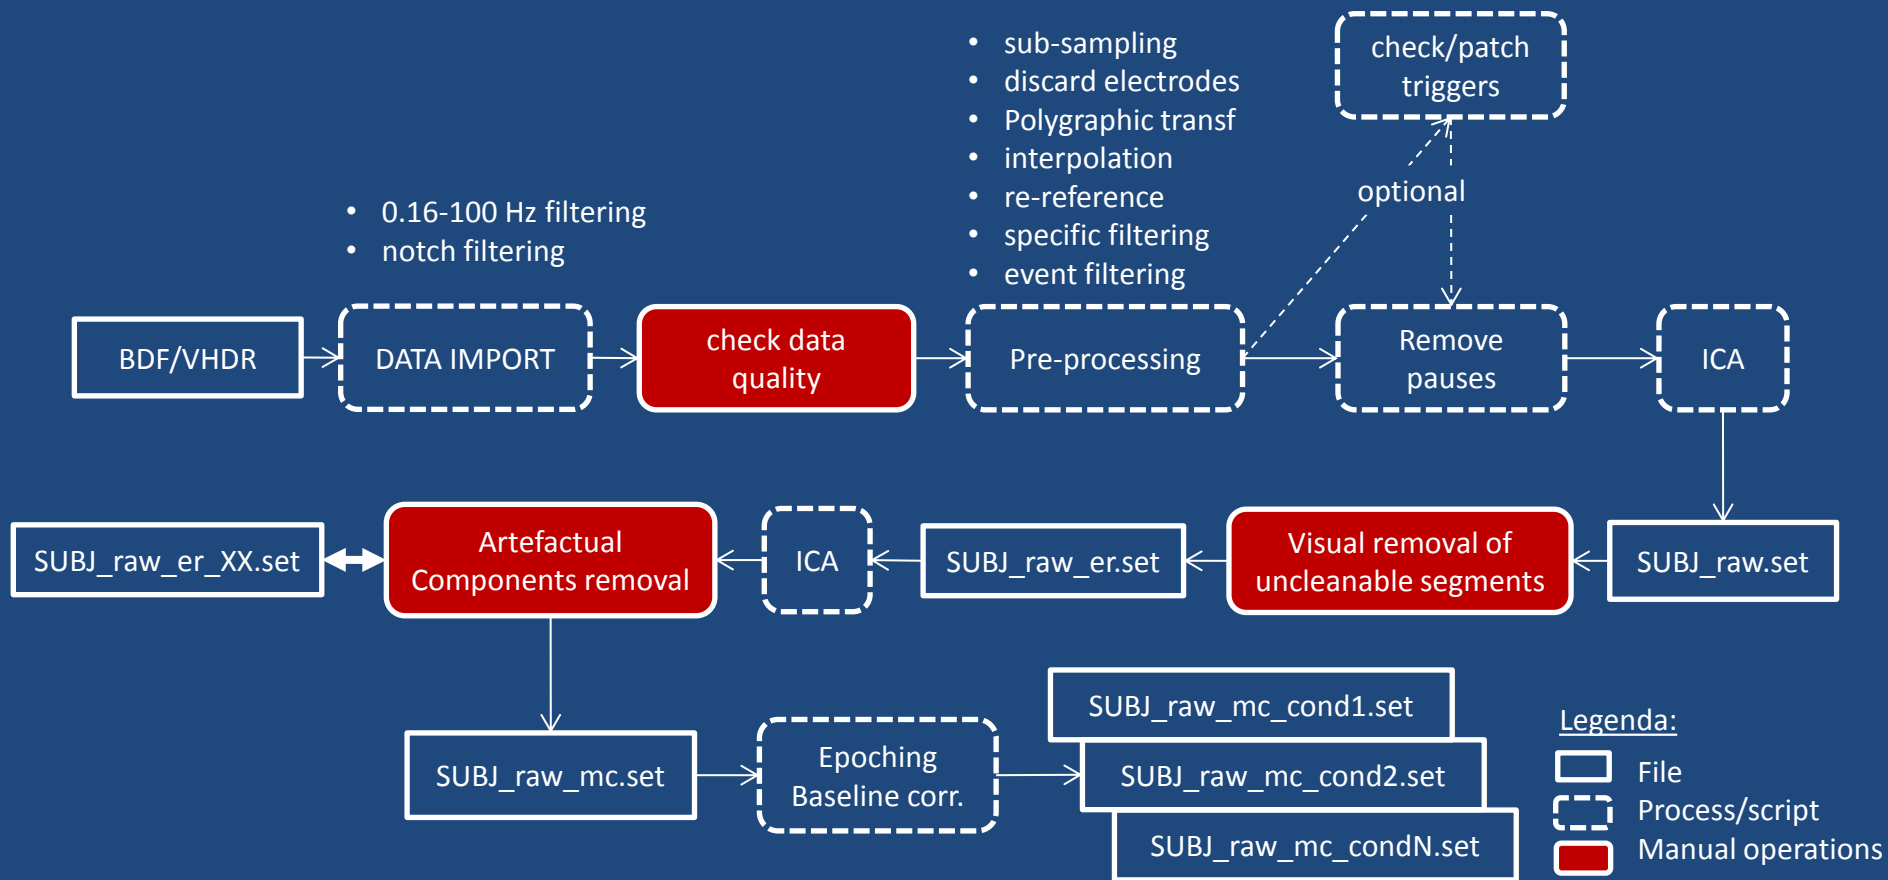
• sub-sampling
• discard electrodes
• Polygraphic transf
• interpolation
• re-reference
• specific filtering
• event filtering

check/patch triggers

optional

• 0.16-100 Hz filtering
• notch filtering

BDF/VHDR

DATA IMPORT

check data quality

Pre-processing

Remove pauses

ICA

SUBJ_raw_er_XX.set

Artefactual Components removal

ICA

SUBJ_raw_er.set

Visual removal of uncleanable segments

SUBJ_raw.set

SUBJ_raw_mc.set

Epoching Baseline corr.

SUBJ_raw_mc_cond1.set

SUBJ_raw_mc_cond2.set

SUBJ_raw_mc_condN.set

Legenda:

File

Process/script

Manual operations